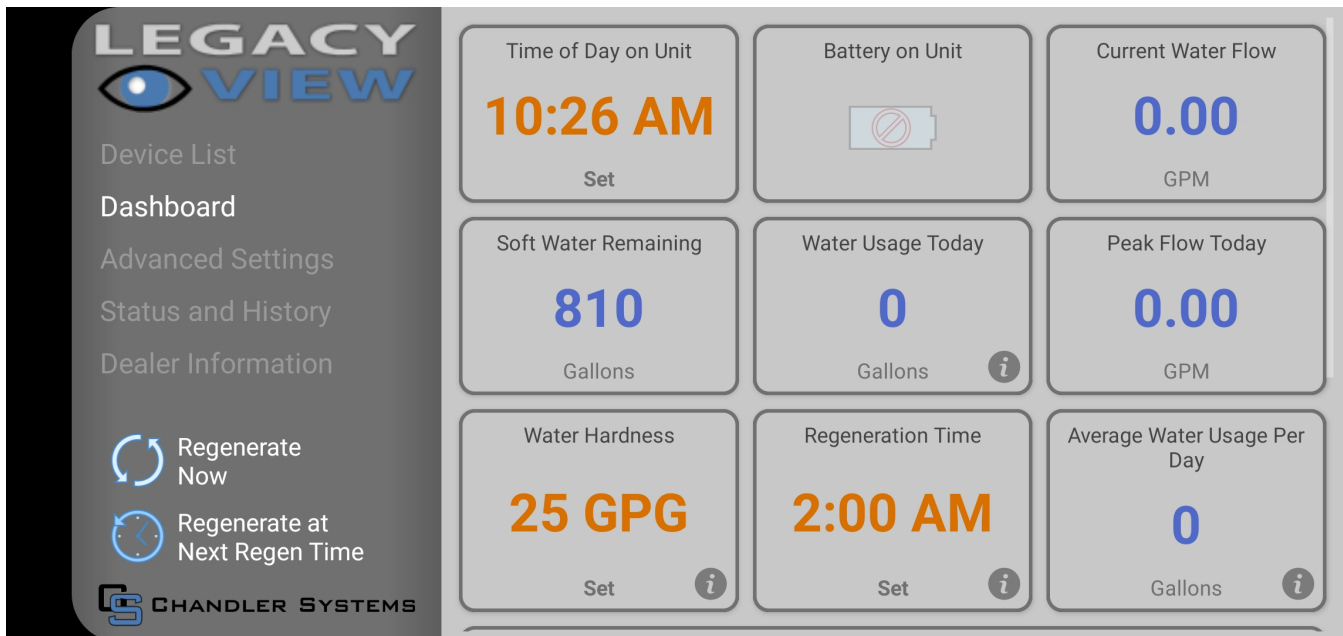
LEGACY VIEW

Device List
Dashboard
Advanced Settings
Status and History
Dealer Information

Regenerate Now

Regenerate at Next Regen Time

CS CHANDLER SYSTEMS

| Time of Day on Unit | Battery on Unit | Current Water Flow |
|---|---|---|
| 10:26 AM | | 0.00 |
| Set | | GPM |

| Soft Water Remaining | Water Usage Today | Peak Flow Today |
|---|---|---|
| 810 | 0 | 0.00 |
| Gallons | Gallons i | GPM |

| Water Hardness | Regeneration Time | Average Water Usage Per Day |
|---|---|---|
| 25 GPG | 2:00 AM | 0 |
| Set i | Set i | Gallons i |